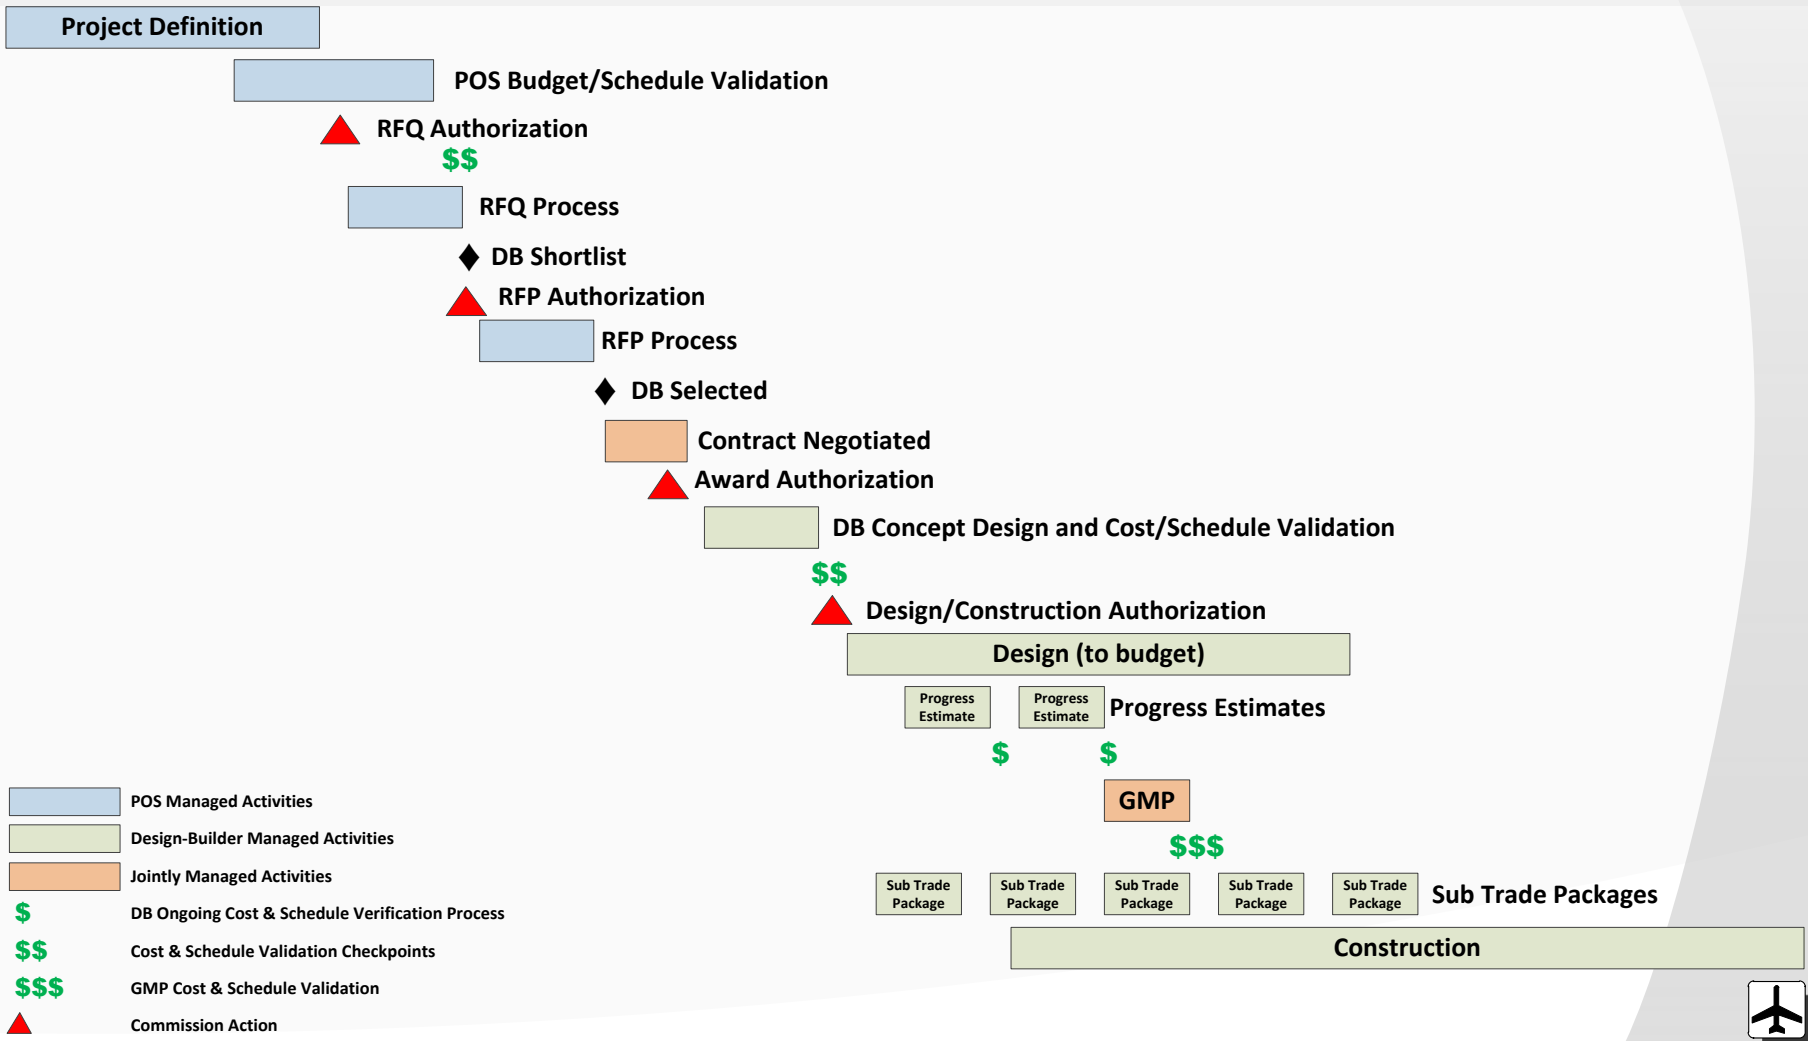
Project Definition

POS Budget/Schedule Validation

RFQ Authorization

$$

RFQ Process

DB Shortlist

RFP Authorization

RFP Process

DB Selected

Contract Negotiated

Award Authorization

DB Concept Design and Cost/Schedule Validation

$$

Design/Construction Authorization

Design (to budget)

Progress Estimate

Progress Estimate

Progress Estimates

$ $

GMP

$$$

Sub Trade Package

Sub Trade Package

Sub Trade Package

Sub Trade Package

Sub Trade Package

Sub Trade Packages

Construction

POS Managed Activities

Design-Builder Managed Activities

Jointly Managed Activities

$ DB Ongoing Cost & Schedule Verification Process

$$ Cost & Schedule Validation Checkpoints

$$$ GMP Cost & Schedule Validation

Commission Action